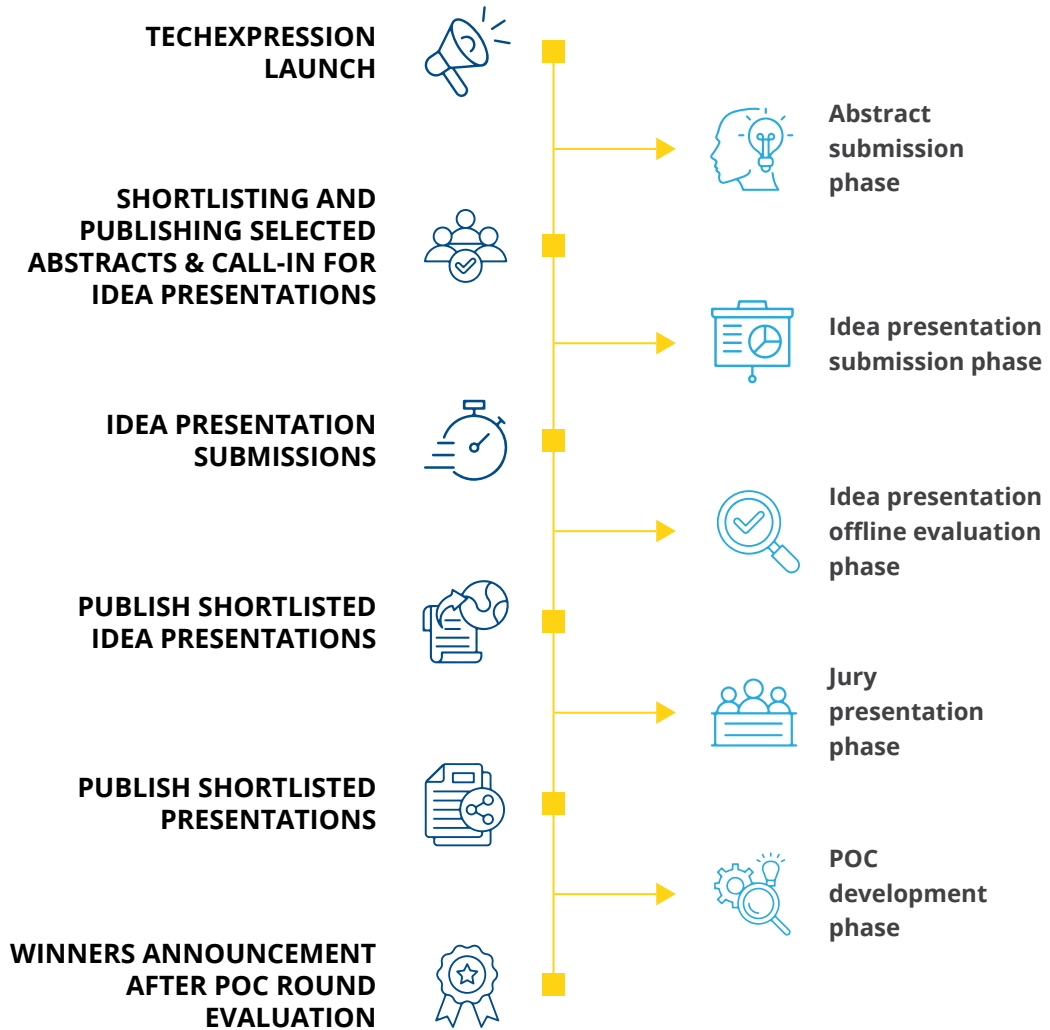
TECHEXPRESSION LAUNCH

Abstract submission phase

SHORTLISTING AND PUBLISHING SELECTED ABSTRACTS & CALL-IN FOR IDEA PRESENTATIONS

Idea presentation submission phase

IDEA PRESENTATION SUBMISSIONS

Idea presentation offline evaluation phase

PUBLISH SHORTLISTED IDEA PRESENTATIONS

Jury presentation phase

PUBLISH SHORTLISTED PRESENTATIONS

POC development phase

WINNERS ANNOUNCEMENT AFTER POC ROUND EVALUATION